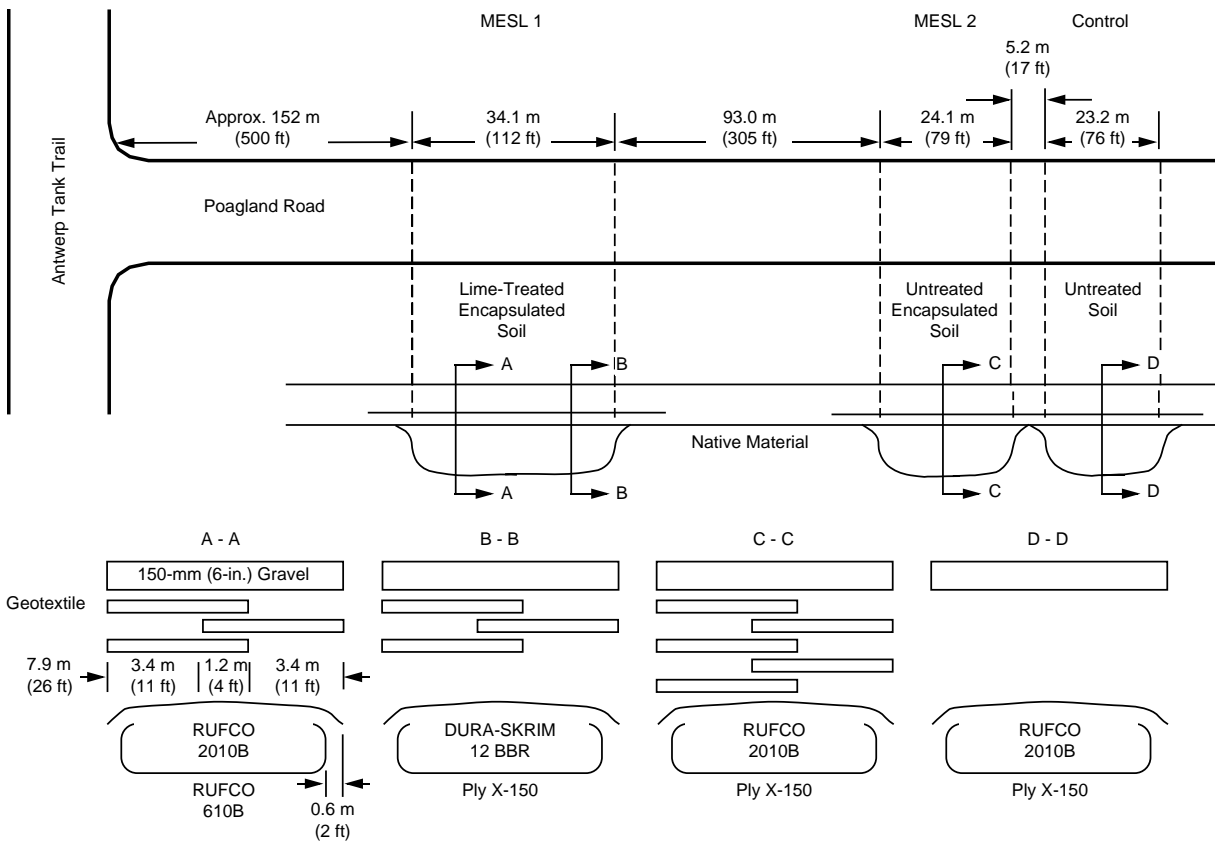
MESL 1

MESL 2

Control

5.2 m
(17 ft)

Approx. 152 m
(500 ft)

34.1 m
(112 ft)

93.0 m
(305 ft)

24.1 m
(79 ft)

23.2 m
(76 ft)

Antwerp Tank Trail

Poagland Road

Lime-Treated
Encapsulated
Soil

Untreated
Encapsulated
Soil

Untreated
Soil

A

B

C

D

Native Material

A

B

C

D

A - A

B - B

C - C

D - D

150-mm (6-in.) Gravel

Geotextile

7.9 m
(26 ft)

3.4 m
(11 ft)

1.2 m
(4 ft)

3.4 m
(11 ft)

RUFCO
2010B

RUFCO
610B

0.6 m
(2 ft)

DURA-SKRIM
12 BBR

Ply X-150

RUFCO
2010B

Ply X-150

RUFCO
2010B

Ply X-150